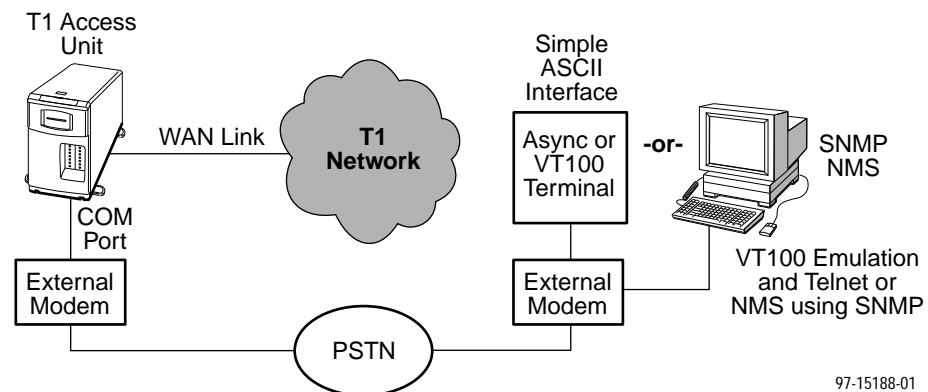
T1 Access Unit

WAN Link

T1 Network

Simple ASCII Interface

Async or VT100 Terminal

-or-

SNMP NMS

COM Port

External Modem

External Modem

VT100 Emulation and Telnet or NMS using SNMP

PSTN

97-15188-01